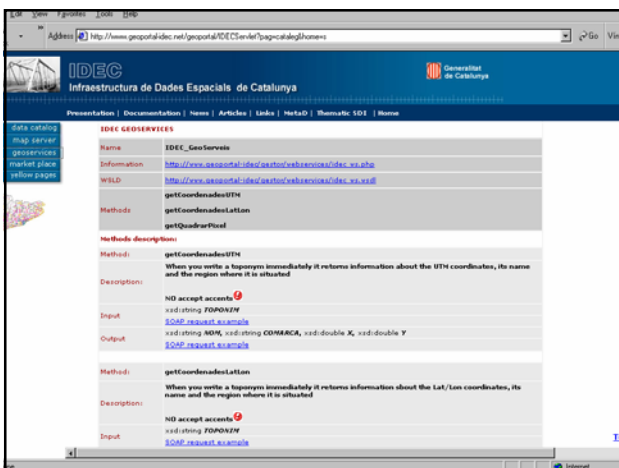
Edit View Favorites Tools Help

Address http://www.geoportal-idec.net/geoportal/IDECServlet?pag=catalog&home=s

Go

IDEC
Infraestructura de Dades Espacials de Catalunya

Generalitat de Catalunya

Presentation | Documentation | News | Articles | Links | MetaD | Thematic SDI | Home

data catalog
map server
geoservices
market place
yellow pages

IDEC GEOSERVICES

| Name | IDEC_GeoServeis |
|---|---|
| Information | http://www.geoportal-idec/gestor/webservices/idec_ws.php |
| WSLD | http://www.geoportal-idec/gestor/webservices/idec_ws.wsdl |
| Methods | getCoordenadesUTM<br>getCoordenadesLatLon<br>getQuadrarPixel |

Methods description:

| Method: | getCoordenadesUTM |
|---|---|
| Description: | When you write a toponym immediately it returns information about the UTM coordinates, its name and the region where it is situated<br><br>NO accept accents |
| Input | xsd:string TOPONIM<br>SOAP request example |
| Output | xsd:string NOM, xsd:string COMARCA, xsd:double X, xsd:double Y<br>SOAP request example |

| Method: | getCoordenadesLatLon |
|---|---|
| Description: | When you write a toponym immediately it returns information about the Lat/Lon coordinates, its name and the region where it is situated<br><br>NO accept accents |
| Input | xsd:string TOPONIM<br>SOAP request example |

Internet